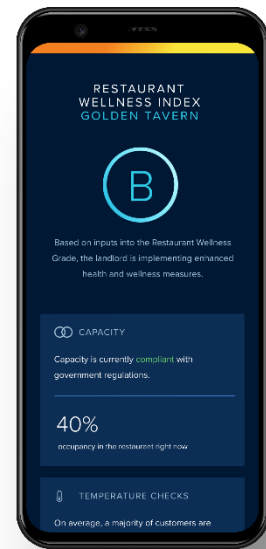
RESTAURANT WELLNESS INDEX
GOLDEN TAVERN

B

Based on inputs into the Restaurant Wellness Grade, the landlord is implementing enhanced health and wellness measures.

CAPACITY

Capacity is currently compliant with government regulations.

40%
occupancy in the restaurant right now

TEMPERATURE CHECKS

On average, a majority of customers are